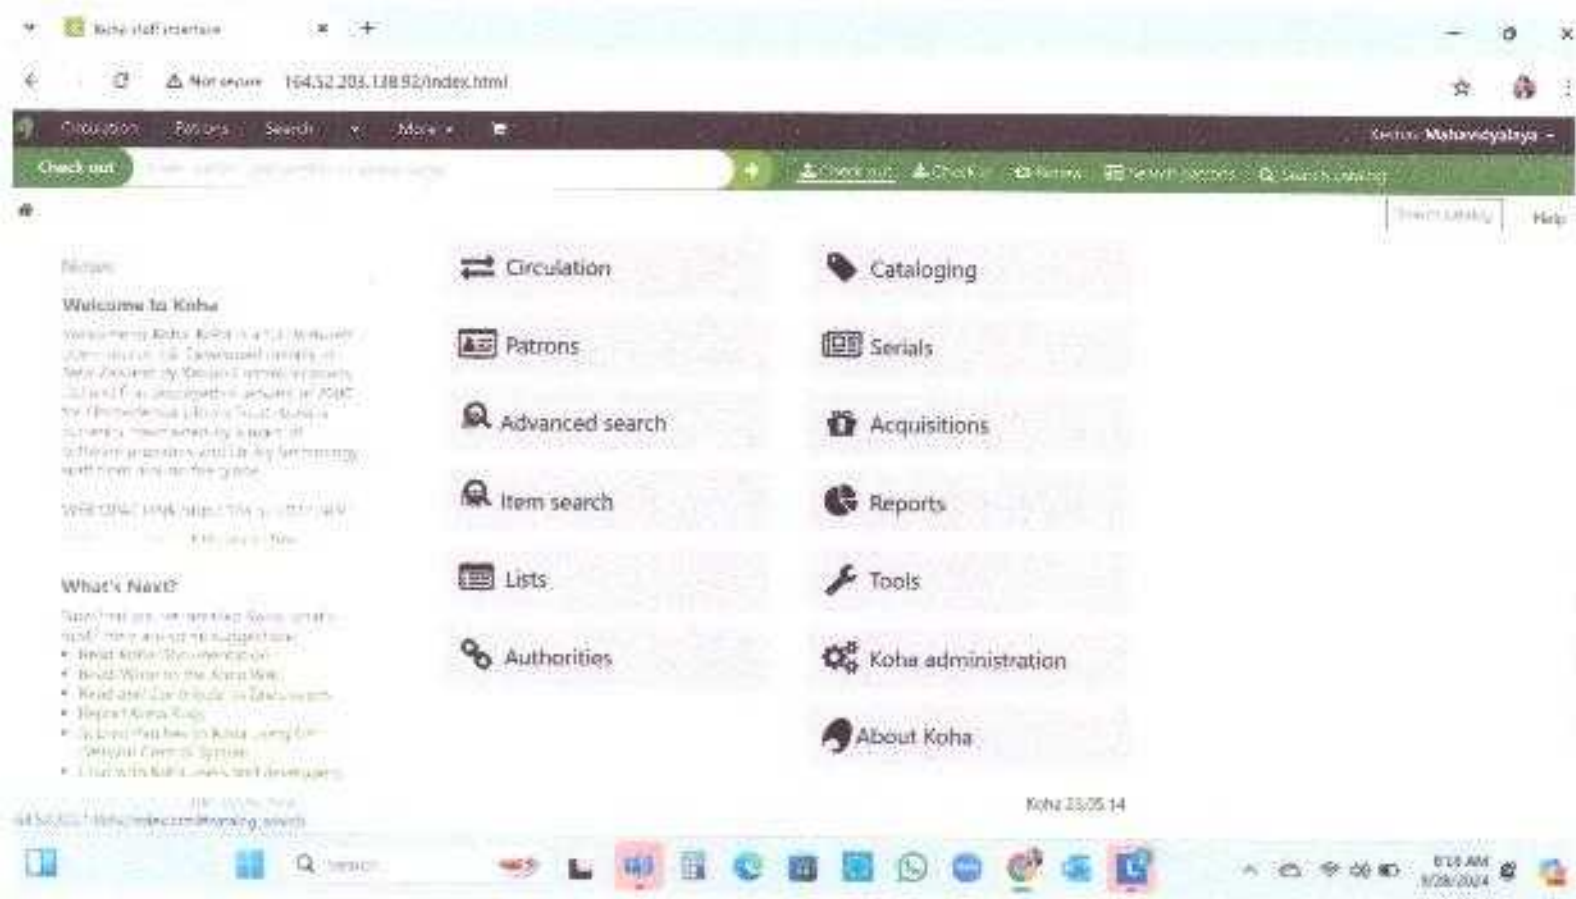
Koha staff interface

Not secure 164.52.203.138:92/index.html

Circulation Patrons Search More

Mahavidyalaya

Check out

Check out Check in Renew Search patrons Search catalog

Search catalog Help

News

Welcome to Koha

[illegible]

What's Next?

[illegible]

Circulation

Patrons

Advanced search

Item search

Lists

Authorities

Cataloging

Serials

Acquisitions

Reports

Tools

Koha administration

About Koha

Koha 23.05.14

Search

8/28/2024